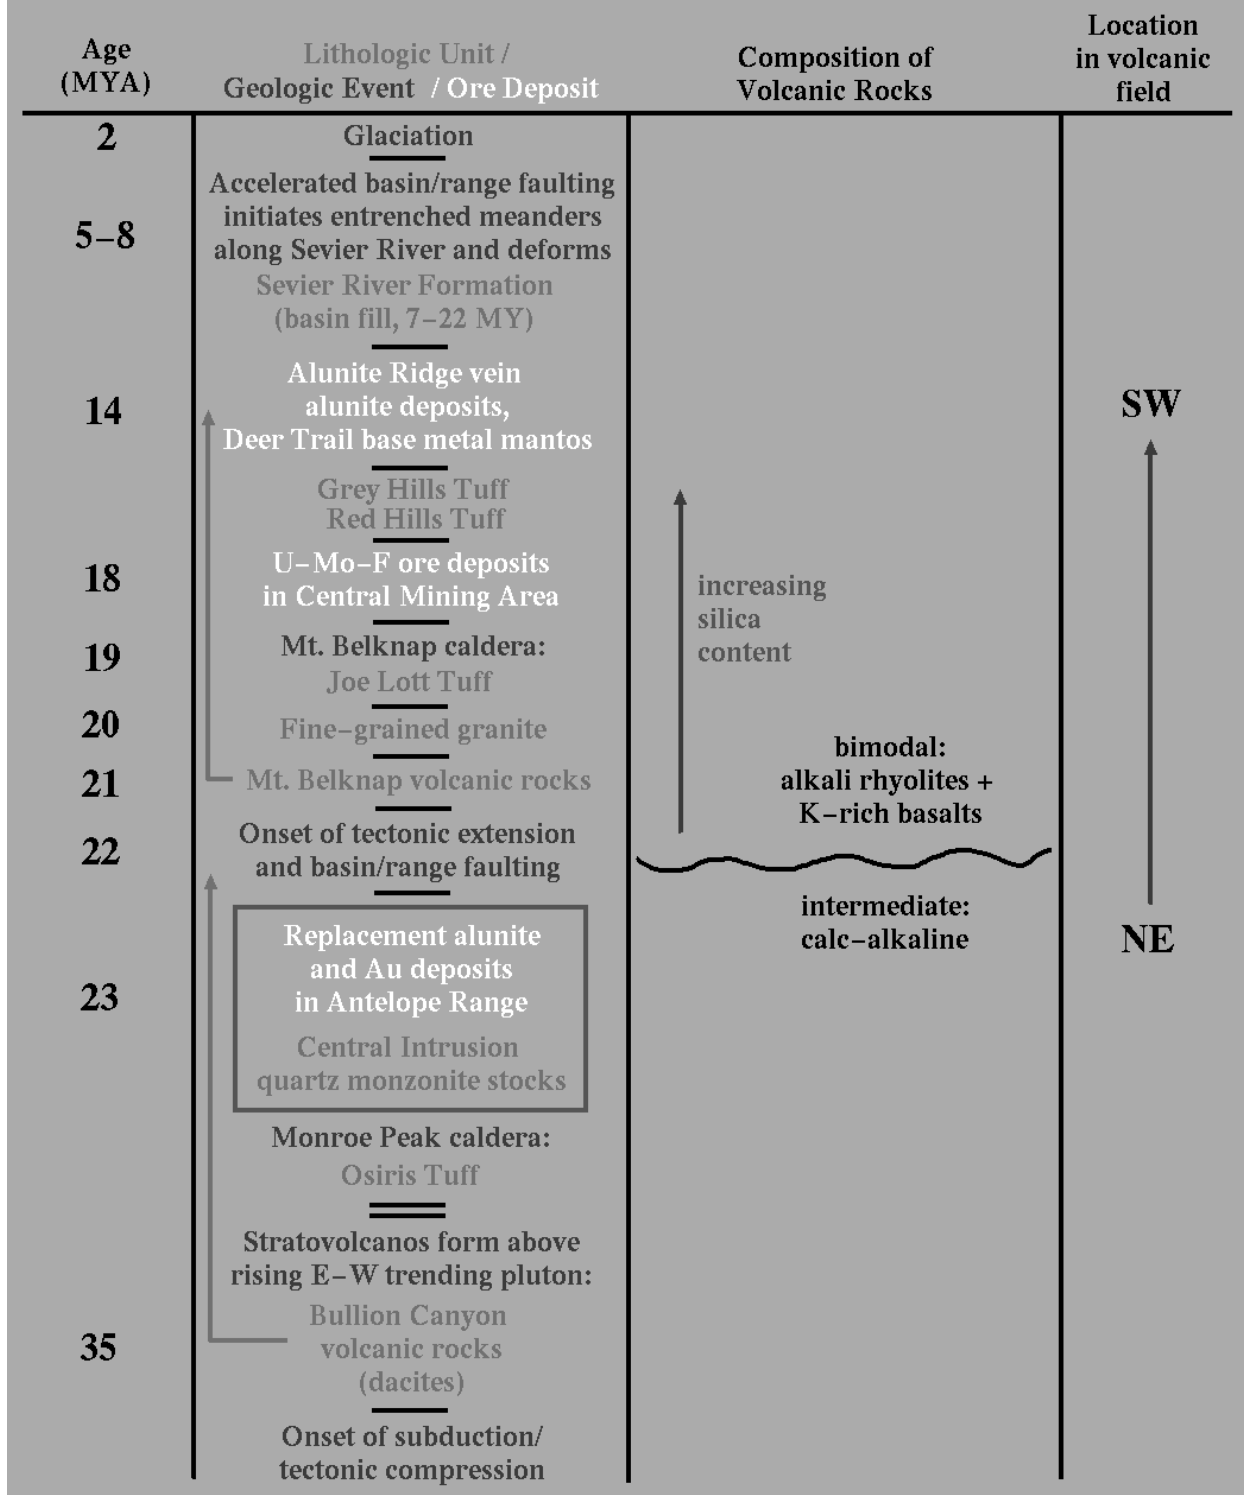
| Age (MYA) | Lithologic Unit / Geologic Event / Ore Deposit | Composition of Volcanic Rocks | Location in volcanic field |
|---|---|---|---|
| 2 | Glaciation | | |
| 5–8 | Accelerated basin/range faulting initiates entrenched meanders along Sevier River and deforms Sevier River Formation (basin fill, 7–22 MY) | | |
| 14 | Alunite Ridge vein alunite deposits, Deer Trail base metal mantos | | SW |
| | Grey Hills Tuff Red Hills Tuff | increasing silica content | |
| 18 | U–Mo–F ore deposits in Central Mining Area | | |
| 19 | Mt. Belknap caldera: Joe Lott Tuff | | |
| 20 | Fine-grained granite | bimodal: alkali rhyolites + K-rich basalts | |
| 21 | Mt. Belknap volcanic rocks | | |
| 22 | Onset of tectonic extension and basin/range faulting | | |
| | | intermediate: calc–alkaline | NE |
| 23 | Replacement alunite and Au deposits in Antelope Range Central Intrusion quartz monzonite stocks | | |
| | Monroe Peak caldera: Osiris Tuff | | |
| 35 | Stratovolcanos form above rising E–W trending pluton: Bullion Canyon volcanic rocks (dacites) | | |
| | Onset of subduction/ tectonic compression | | |